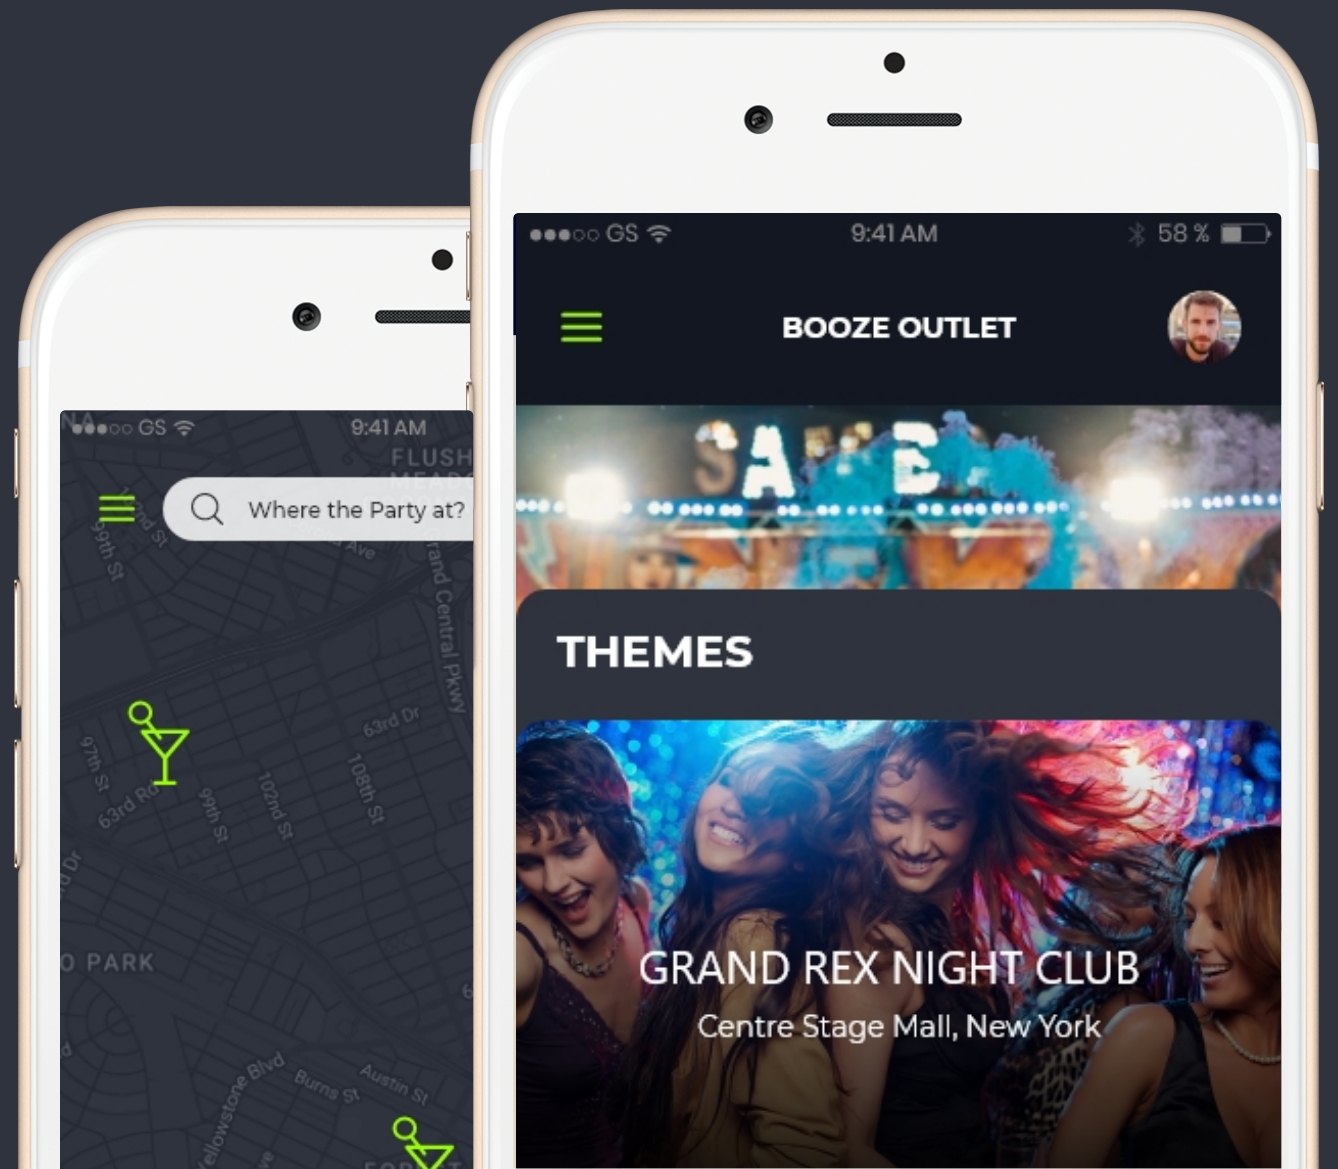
GS 9:41 AM
FLUSH
Where the Party at?
99th St
Grand Central Pkwy
63rd Dr
97th St
63rd Rd
99th St
102nd St
108th St
PARK
Yellowstone Blvd
Burns St
Austin St

GS 9:41 AM 58 %
BOOZE OUTLET
THEMES
GRAND REX NIGHT CLUB
Centre Stage Mall, New York